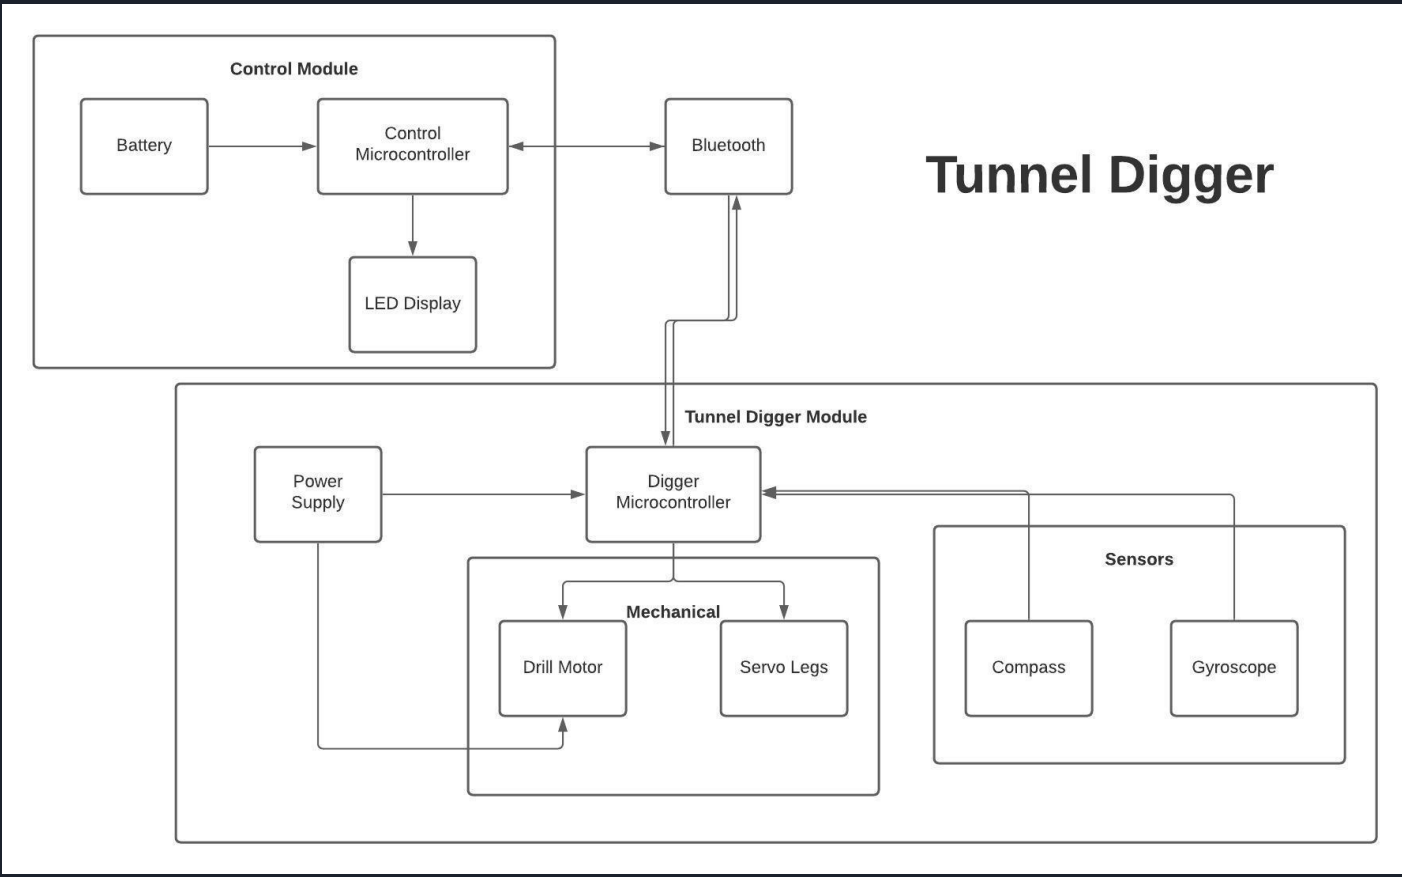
Control Module

Battery

Control Microcontroller

LED Display

Bluetooth

Tunnel Digger

Tunnel Digger Module

Power Supply

Digger Microcontroller

Mechanical

Drill Motor

Servo Legs

Sensors

Compass

Gyroscope